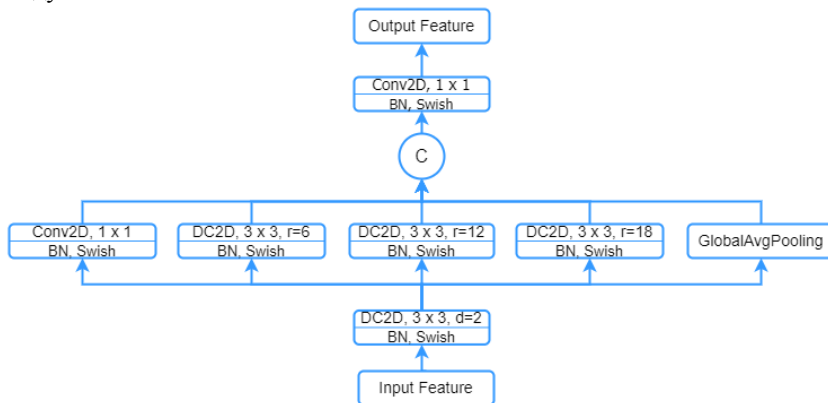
Output Feature

Conv2D, 1 x 1
BN, Swish

C

Conv2D, 1 x 1
BN, Swish

DC2D, 3 x 3, r=6
BN, Swish

DC2D, 3 x 3, r=12
BN, Swish

DC2D, 3 x 3, r=18
BN, Swish

GlobalAvgPooling

DC2D, 3 x 3, d=2
BN, Swish

Input Feature